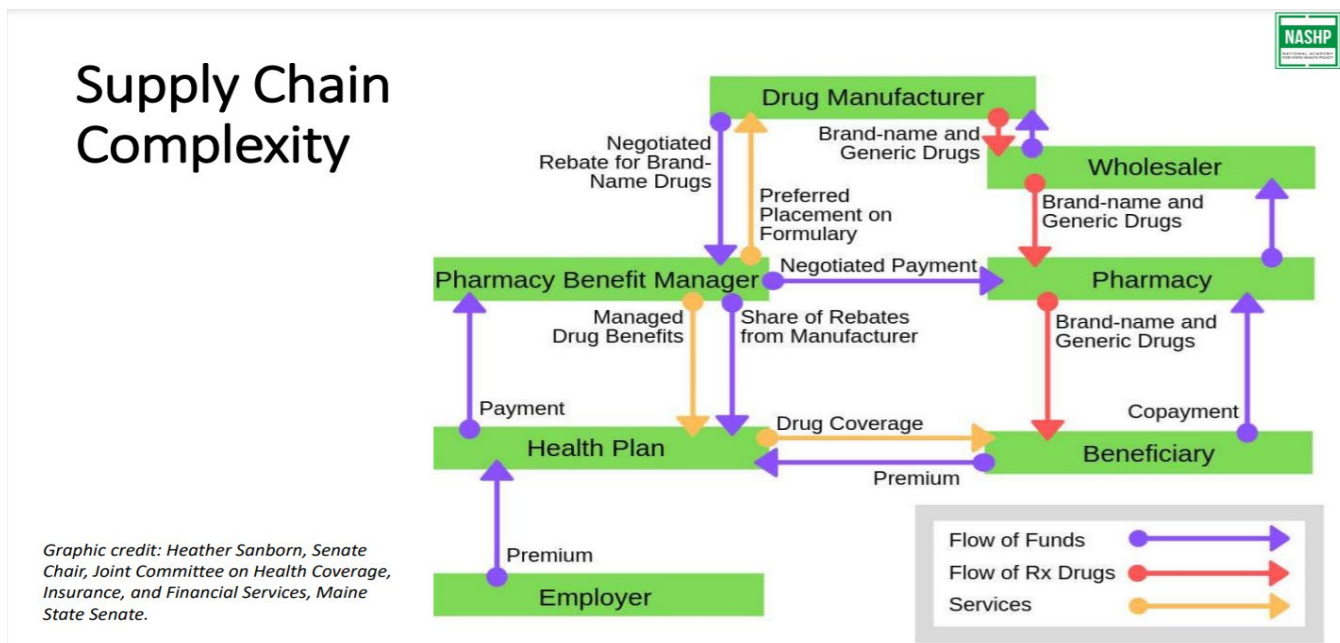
Supply Chain Complexity

NASHP
NATIONAL ACADEMY FOR STATE HEALTH POLICY

Drug Manufacturer

Negotiated Rebate for Brand-Name Drugs

Preferred Placement on Formulary

Brand-name and Generic Drugs

Wholesaler

Brand-name and Generic Drugs

Pharmacy Benefit Manager

Negotiated Payment

Pharmacy

Managed Drug Benefits

Share of Rebates from Manufacturer

Brand-name and Generic Drugs

Payment

Drug Coverage

Copayment

Health Plan

Beneficiary

Premium

Premium

Employer

Graphic credit: Heather Sanborn, Senate Chair, Joint Committee on Health Coverage, Insurance, and Financial Services, Maine State Senate.

Flow of Funds
Flow of Rx Drugs
Services